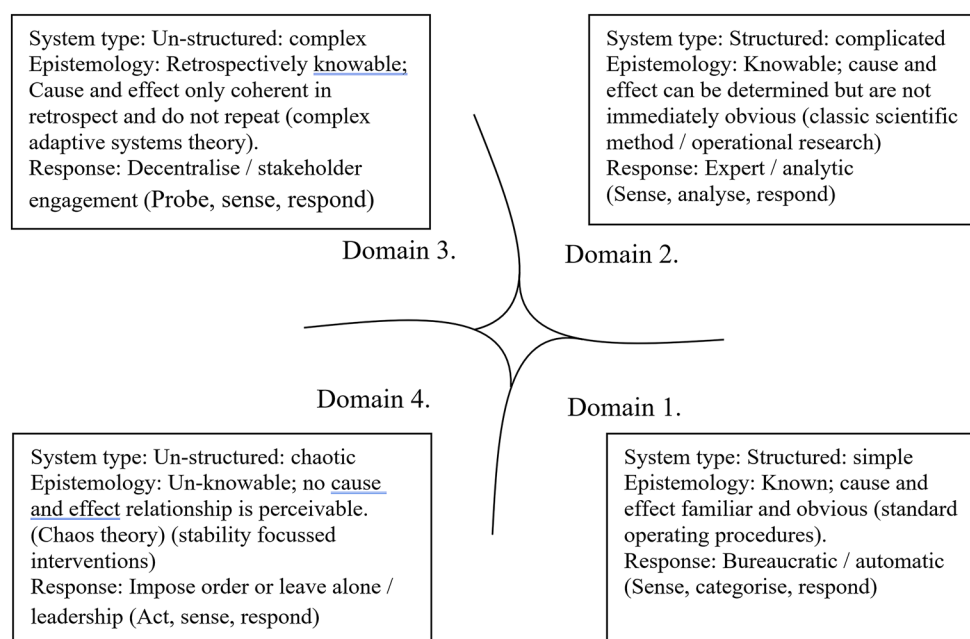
System type: Un-structured: complex
Epistemology: Retrospectively knowable; Cause and effect only coherent in retrospect and do not repeat (complex adaptive systems theory).
Response: Decentralise / stakeholder engagement (Probe, sense, respond)

System type: Structured: complicated
Epistemology: Knowable; cause and effect can be determined but are not immediately obvious (classic scientific method / operational research)
Response: Expert / analytic (Sense, analyse, respond)

Domain 3.

Domain 2.

Domain 4.

Domain 1.

System type: Un-structured: chaotic
Epistemology: Un-knowable; no cause and effect relationship is perceivable. (Chaos theory) (stability focussed interventions)
Response: Impose order or leave alone / leadership (Act, sense, respond)

System type: Structured: simple
Epistemology: Known; cause and effect familiar and obvious (standard operating procedures).
Response: Bureaucratic / automatic (Sense, categorise, respond)